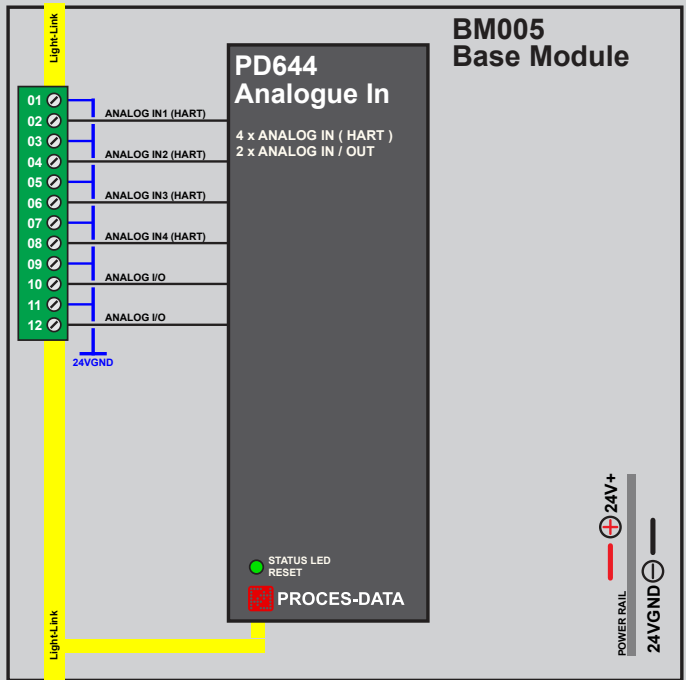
Light-Link

BM005
Base Module

PD644
Analogue In

4 x ANALOG IN ( HART )
2 x ANALOG IN / OUT

01
02
03
04
05
06
07
08
09
10
11
12

ANALOG IN1 (HART)
ANALOG IN2 (HART)
ANALOG IN3 (HART)
ANALOG IN4 (HART)
ANALOG I/O
ANALOG I/O

24VGND

STATUS LED
RESET

PROCES-DATA

Light-Link

24V+
POWER RAIL
24VGND